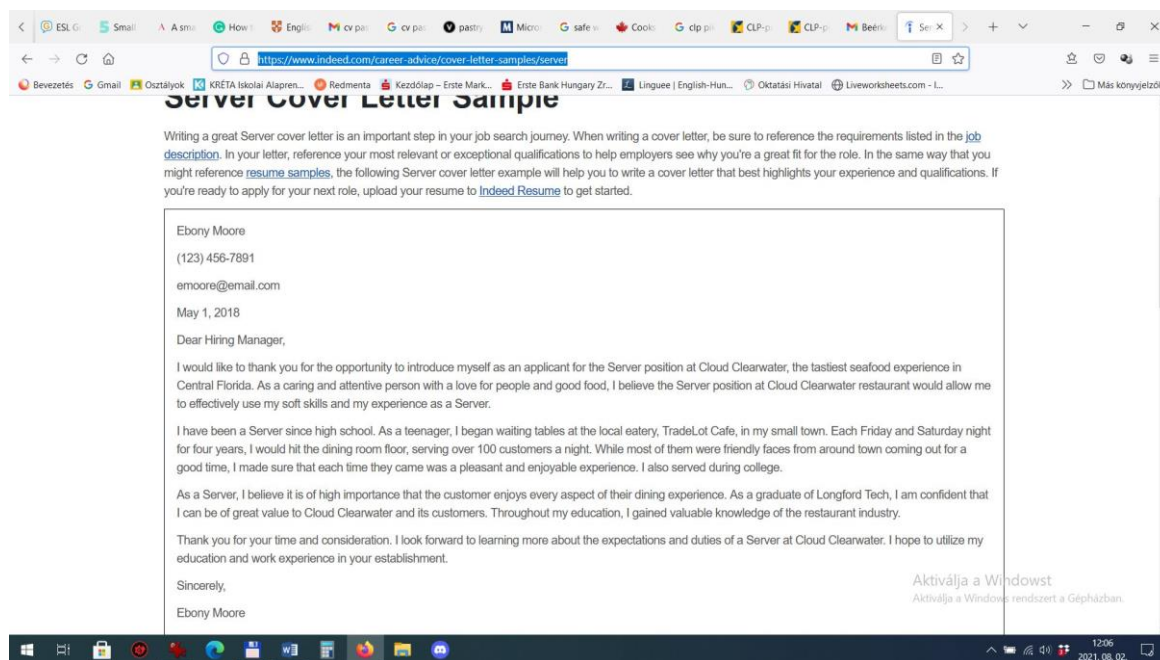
ESL G | Small | A sma | How | Englis | cv pa | cv pa | pastry | Micro | safe | Cook | clp p | CLP-p | CLP-p | Beéri | Ser ×

https://www.indeed.com/career-advice/cover-letter-samples/server

Bevezetés | Gmail | Osztályok | KRÉTA Iskolai Alapren... | Redmenta | Kezdőlap – Erste Mark... | Erste Bank Hungary Zr... | Linguee | English-Hun... | Oktatási Hivatal | Liveworksheets.com - l... | Más könyvjelzők

Server Cover Letter Sample

Writing a great Server cover letter is an important step in your job search journey. When writing a cover letter, be sure to reference the requirements listed in the job description. In your letter, reference your most relevant or exceptional qualifications to help employers see why you're a great fit for the role. In the same way that you might reference resume samples, the following Server cover letter example will help you to write a cover letter that best highlights your experience and qualifications. If you're ready to apply for your next role, upload your resume to Indeed Resume to get started.

Ebony Moore

(123) 456-7891

emoore@email.com

May 1, 2018

Dear Hiring Manager,

I would like to thank you for the opportunity to introduce myself as an applicant for the Server position at Cloud Clearwater, the tastiest seafood experience in Central Florida. As a caring and attentive person with a love for people and good food, I believe the Server position at Cloud Clearwater restaurant would allow me to effectively use my soft skills and my experience as a Server.

I have been a Server since high school. As a teenager, I began waiting tables at the local eatery, TradeLot Cafe, in my small town. Each Friday and Saturday night for four years, I would hit the dining room floor, serving over 100 customers a night. While most of them were friendly faces from around town coming out for a good time, I made sure that each time they came was a pleasant and enjoyable experience. I also served during college.

As a Server, I believe it is of high importance that the customer enjoys every aspect of their dining experience. As a graduate of Longford Tech, I am confident that I can be of great value to Cloud Clearwater and its customers. Throughout my education, I gained valuable knowledge of the restaurant industry.

Thank you for your time and consideration. I look forward to learning more about the expectations and duties of a Server at Cloud Clearwater. I hope to utilize my education and work experience in your establishment.

Sincerely,

Ebony Moore

Aktiválja a Windowst
Aktiválja a Windows rendszert a Gépházban.

12:06
2021. 08. 02.